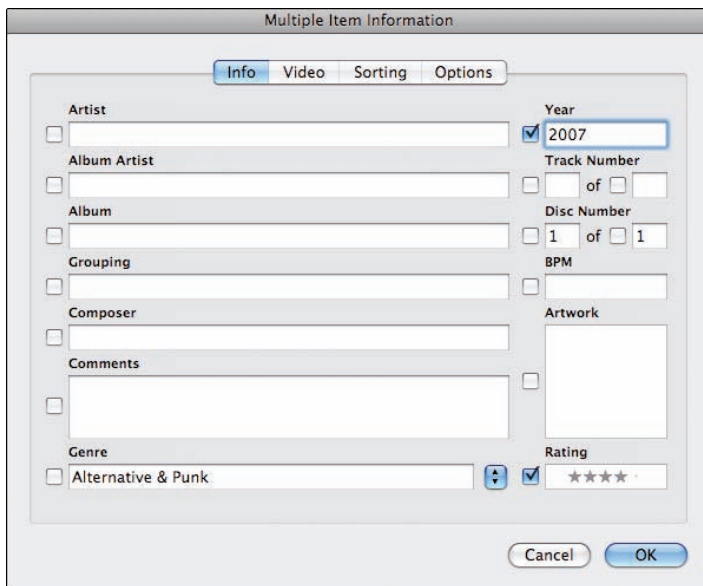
Multiple Item Information

Info Video Sorting Options

Artist

Year

2007

Album Artist

Track Number

of

Album

Disc Number

1 of 1

Grouping

BPM

Composer

Artwork

Comments

Genre

Alternative & Punk

Rating

★★★★

Cancel OK